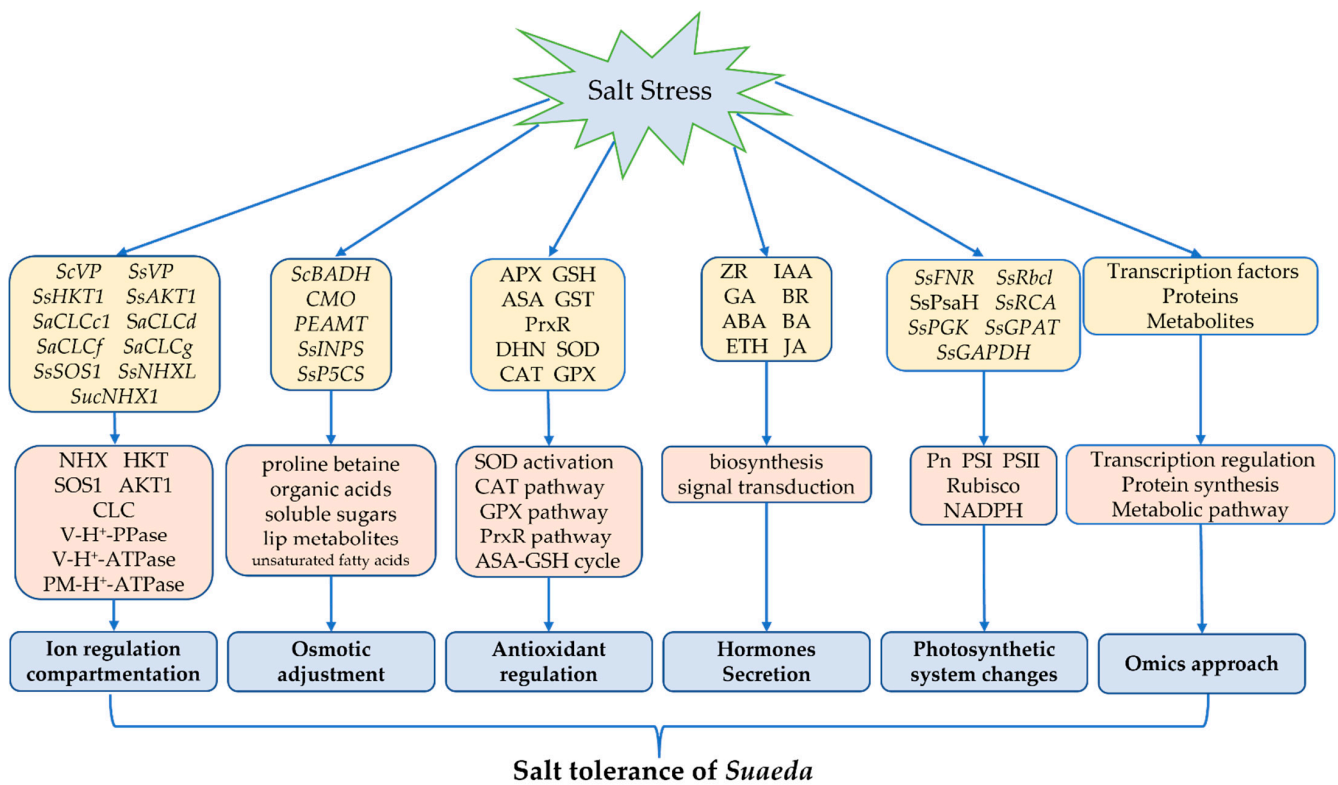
Salt Stress

ScVP SsVP
SsHKT1 SsAKT1
SaCLCc1 SaCLCd
SaCLCf SaCLCg
SsSOS1 SsNHXL
SucNHX1

NHX HKT
SOS1 AKT1
CLC
V-H$^+$-PPase
V-H$^+$-ATPase
PM-H$^+$-ATPase

Ion regulation compartmentation

ScBADH
CMO
PEAMT
SsINPS
SsP5CS

proline betaine
organic acids
soluble sugars
lip metabolites
unsaturated fatty acids

Osmotic adjustment

APX GSH
ASA GST
PrxR
DHN SOD
CAT GPX

SOD activation
CAT pathway
GPX pathway
PrxR pathway
ASA-GSH cycle

Antioxidant regulation

ZR IAA
GA BR
ABA BA
ETH JA

biosynthesis
signal transduction

Hormones Secretion

SsFNR SsRbcl
SsPsaH SsRCA
SsPGK SsGPAT
SsGAPDH

Pn PSI PSII
Rubisco
NADPH

Photosynthetic system changes

Transcription factors
Proteins
Metabolites

Transcription regulation
Protein synthesis
Metabolic pathway

Omics approach

Salt tolerance of Suaeda